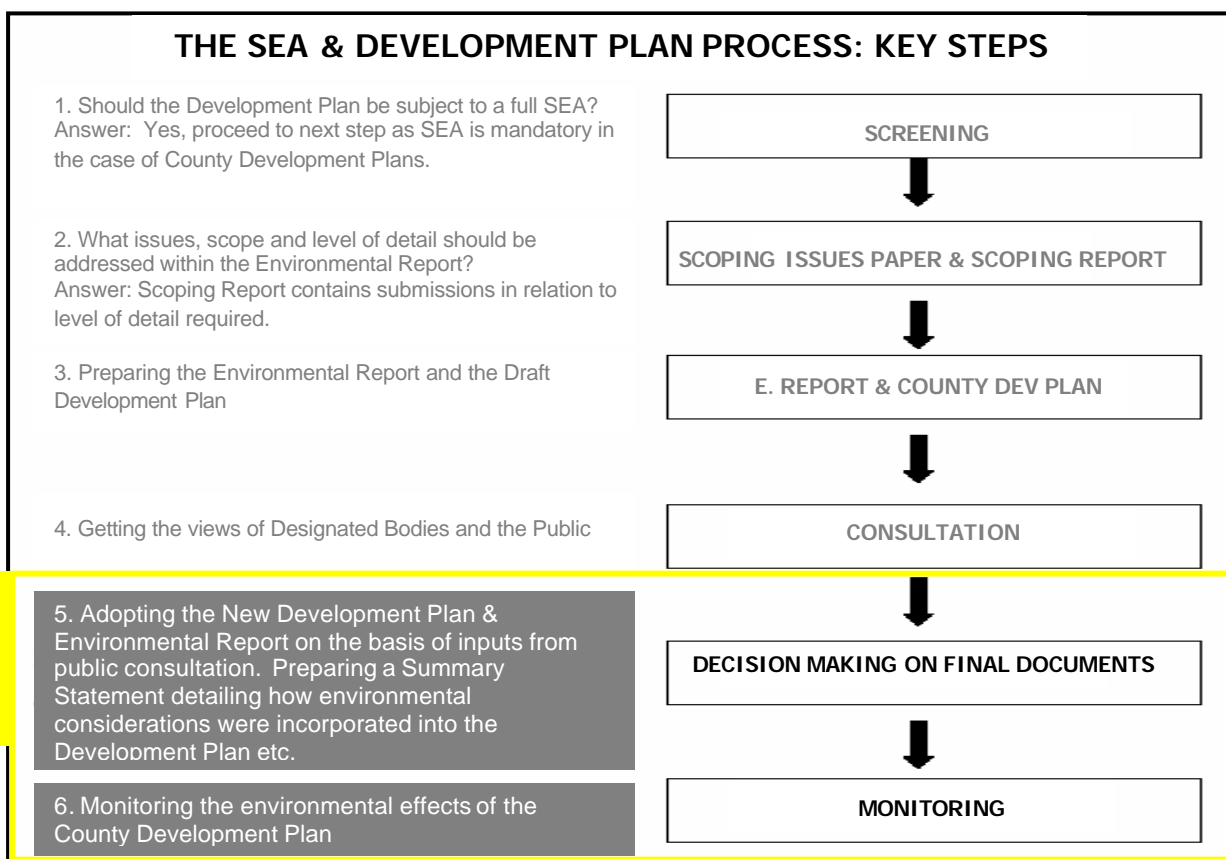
THE SEA & DEVELOPMENT PLAN PROCESS: KEY STEPS

1. Should the Development Plan be subject to a full SEA? Answer: Yes, proceed to next step as SEA is mandatory in the case of County Development Plans.

SCREENING

2. What issues, scope and level of detail should be addressed within the Environmental Report? Answer: Scoping Report contains submissions in relation to level of detail required.

SCOPING ISSUES PAPER & SCOPING REPORT

3. Preparing the Environmental Report and the Draft Development Plan

E. REPORT & COUNTY DEV PLAN

4. Getting the views of Designated Bodies and the Public

CONSULTATION

5. Adopting the New Development Plan & Environmental Report on the basis of inputs from public consultation. Preparing a Summary Statement detailing how environmental considerations were incorporated into the Development Plan etc.

DECISION MAKING ON FINAL DOCUMENTS

6. Monitoring the environmental effects of the County Development Plan

MONITORING